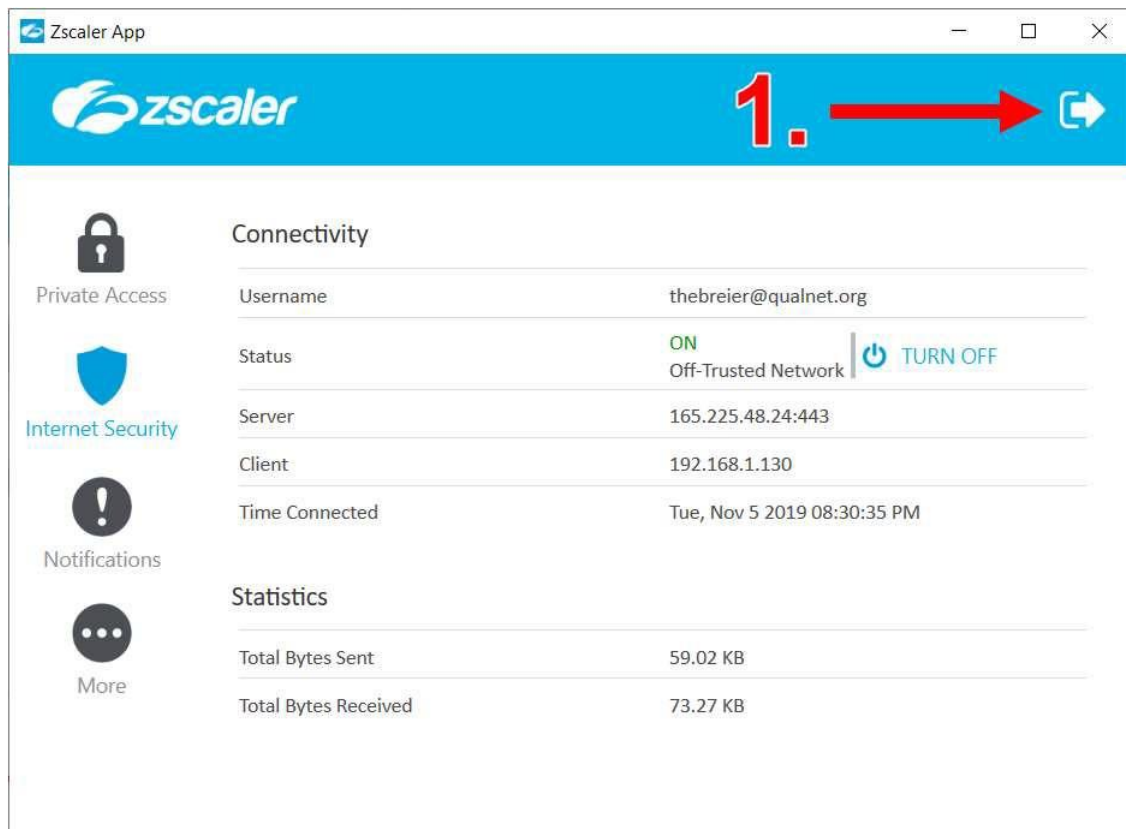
Zscaler App

zscaler

1.

Private Access

Internet Security

Notifications

More

Connectivity

| | |
|---|---|
| Username | thebreier@qualnet.org |
| Status | ON Off-Trusted Network TURN OFF |
| Server | 165.225.48.24:443 |
| Client | 192.168.1.130 |
| Time Connected | Tue, Nov 5 2019 08:30:35 PM |

Statistics

| | |
|---|---|
| Total Bytes Sent | 59.02 KB |
| Total Bytes Received | 73.27 KB |